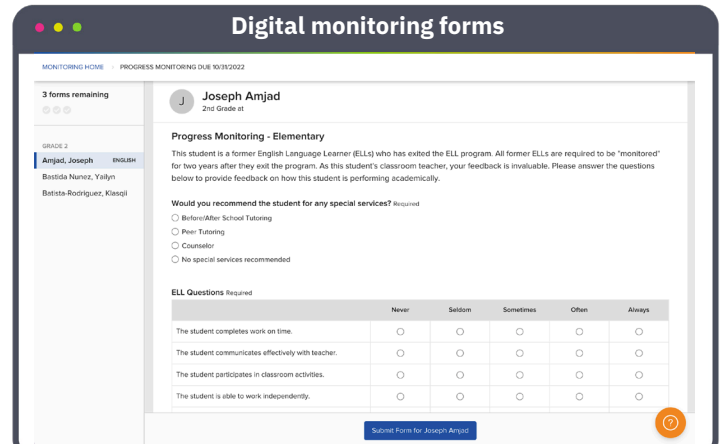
Digital monitoring forms

MONITORING HOME › PROGRESS MONITORING DUE 10/31/2022

3 forms remaining

GRADE 2
Amjad, Joseph ENGLISH
Bastida Nunez, Yailyn
Batista-Rodriguez, Klasqi

J
Joseph Amjad
2nd Grade at

Progress Monitoring - Elementary

This student is a former English Language Learner (ELLs) who has exited the ELL program. All former ELLs are required to be "monitored" for two years after they exit the program. As this student's classroom teacher, your feedback is invaluable. Please answer the questions below to provide feedback on how this student is performing academically.

Would you recommend the student for any special services? Required
Before/After School Tutoring
Peer Tutoring
Counselor
No special services recommended

ELL Questions Required

| | Never | Seldom | Sometimes | Often | Always |
|---|---|---|---|---|---|
| The student completes work on time. | ○ | ○ | ○ | ○ | ○ |
| The student communicates effectively with teacher. | ○ | ○ | ○ | ○ | ○ |
| The student participates in classroom activities. | ○ | ○ | ○ | ○ | ○ |
| The student is able to work independently. | ○ | ○ | ○ | ○ | ○ |

Submit Form for Joseph Amjad

?